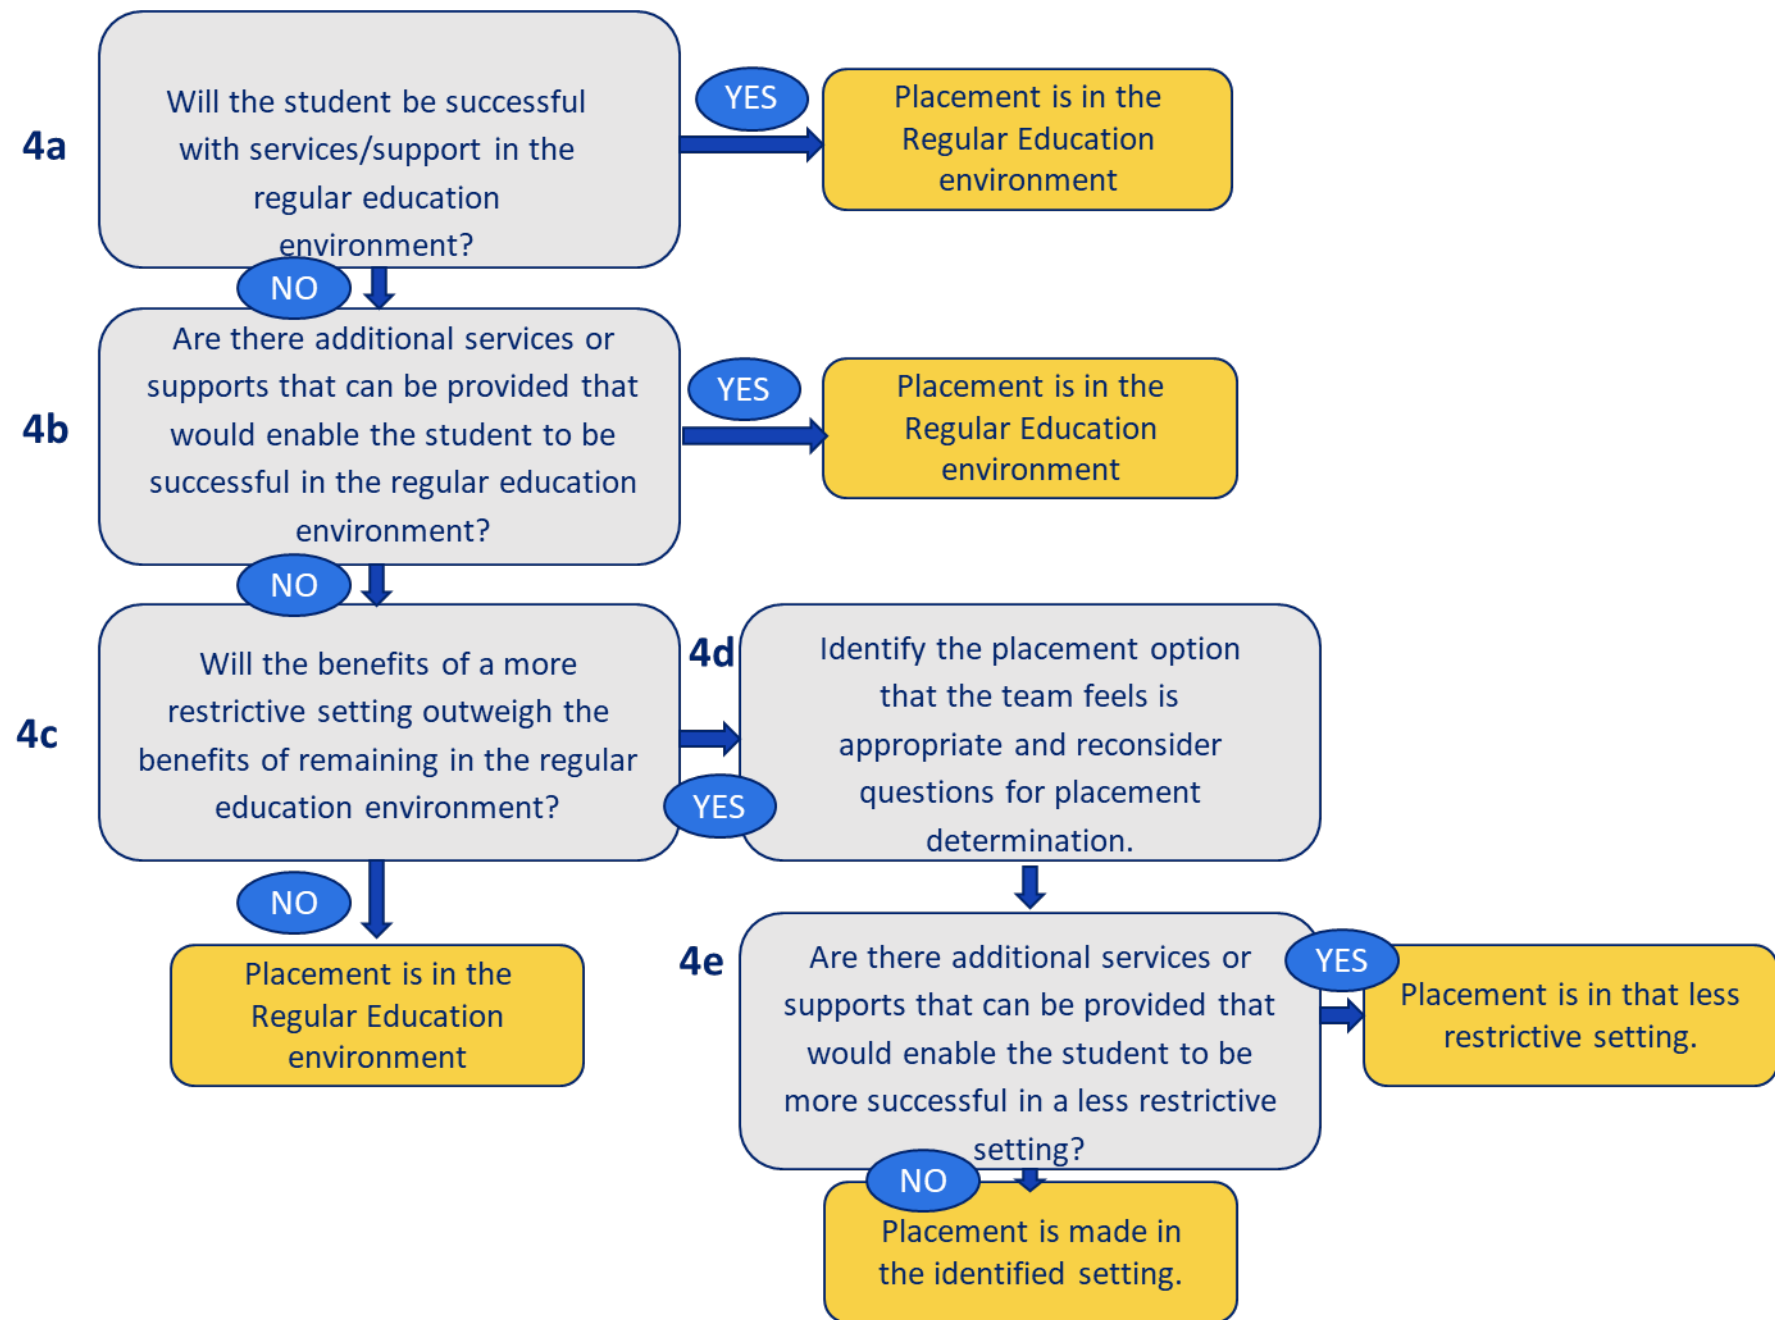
4a

Will the student be successful with services/support in the regular education environment?

YES

Placement is in the Regular Education environment

NO

4b

Are there additional services or supports that can be provided that would enable the student to be successful in the regular education environment?

YES

Placement is in the Regular Education environment

NO

4c

Will the benefits of a more restrictive setting outweigh the benefits of remaining in the regular education environment?

YES

4d

Identify the placement option that the team feels is appropriate and reconsider questions for placement determination.

NO

Placement is in the Regular Education environment

4e

Are there additional services or supports that can be provided that would enable the student to be more successful in a less restrictive setting?

YES

Placement is in that less restrictive setting.

NO

Placement is made in the identified setting.